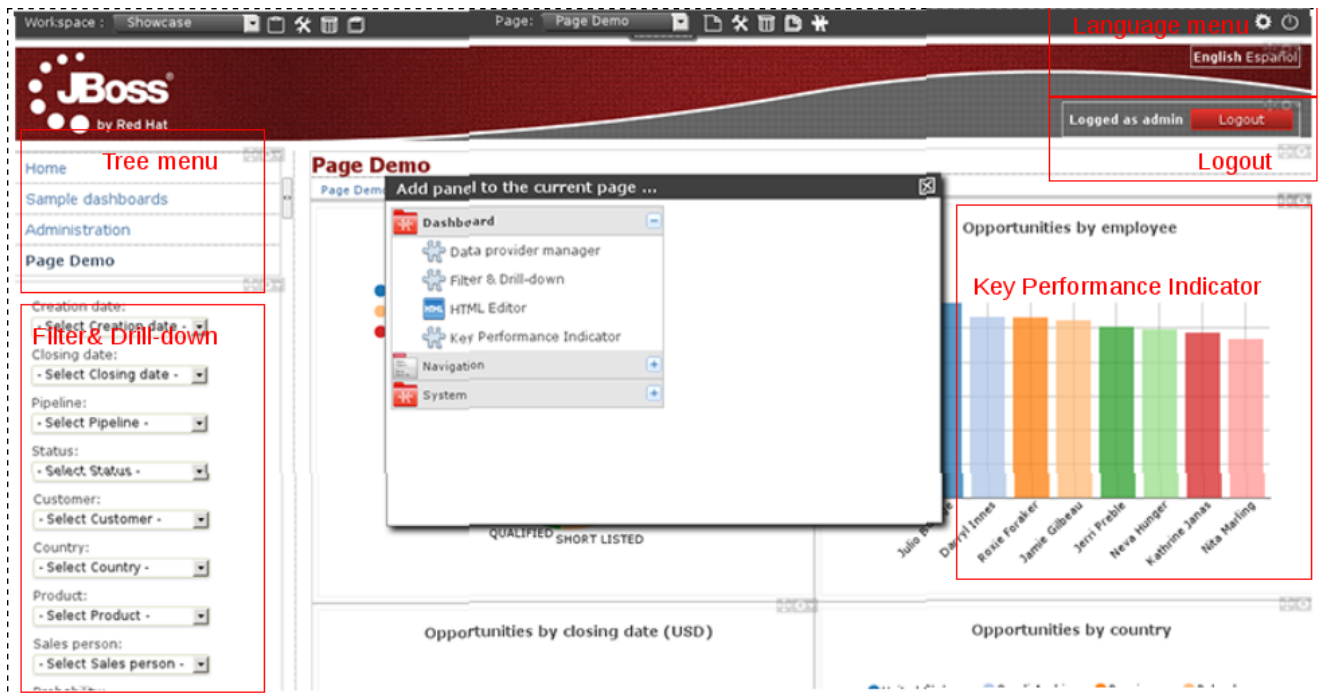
Workspace : Showcase

Page: Page Demo

Language menu

English Español

JBoss
by Red Hat

Logged as admin Logout

Logout

Tree menu

Home
Sample dashboards
Administration
Page Demo

Page Demo

Page Demo

Add panel to the current page ...

Dashboard
Data provider manager
Filter & Drill-down
HTML Editor
Key Performance Indicator
Navigation
System

Opportunities by employee

Key Performance Indicator

Filter& Drill-down

Creation date:
- Select Creation date -
Closing date:
- Select Closing date -
Pipeline:
- Select Pipeline -
Status:
- Select Status -
Customer:
- Select Customer -
Country:
- Select Country -
Product:
- Select Product -
Sales person:
- Select Sales person -
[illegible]

QUALIFIED SHORT LISTED

Julio B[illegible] Darryl Innes Roxie Foraker Jamie Gilbeau Jerri Preble Neva Hunger Kathrine Janas Nita Marling

Opportunities by closing date (USD)

Opportunities by country